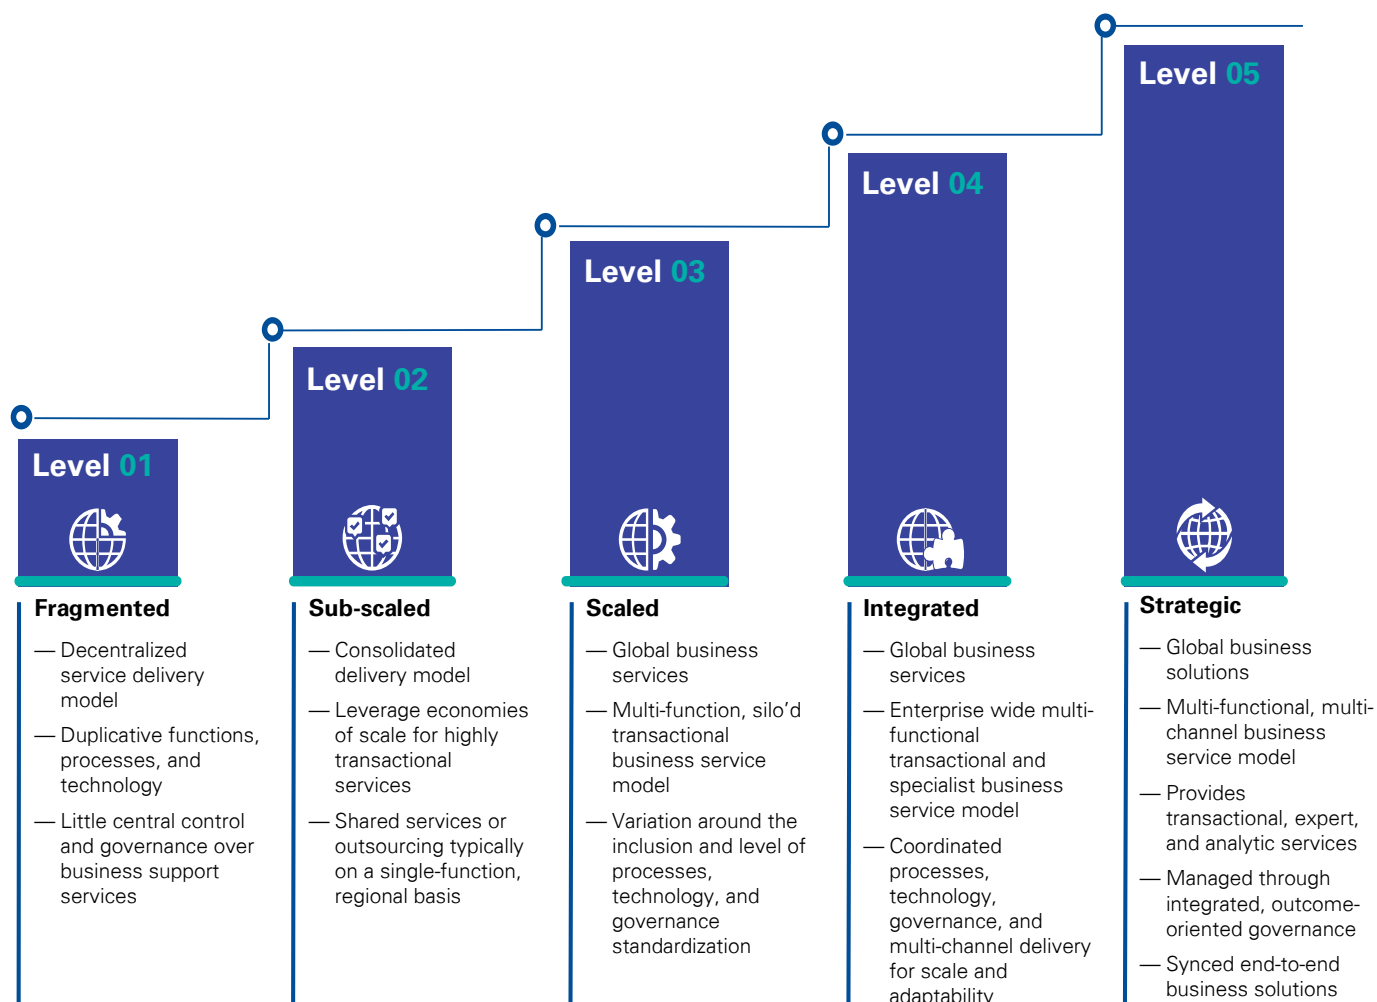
Level 01

Fragmented

— Decentralized service delivery model

— Duplicative functions, processes, and technology

— Little central control and governance over business support services

Level 02

Sub-scaled

— Consolidated delivery model

— Leverage economies of scale for highly transactional services

— Shared services or outsourcing typically on a single-function, regional basis

Level 03

Scaled

— Global business services

— Multi-function, silo'd transactional business service model

— Variation around the inclusion and level of processes, technology, and governance standardization

Level 04

Integrated

— Global business services

— Enterprise wide multi-functional transactional and specialist business service model

— Coordinated processes, technology, governance, and multi-channel delivery for scale and adaptability

Level 05

Strategic

— Global business solutions

— Multi-functional, multi-channel business service model

— Provides transactional, expert, and analytic services

— Managed through integrated, outcome-oriented governance

— Synced end-to-end business solutions